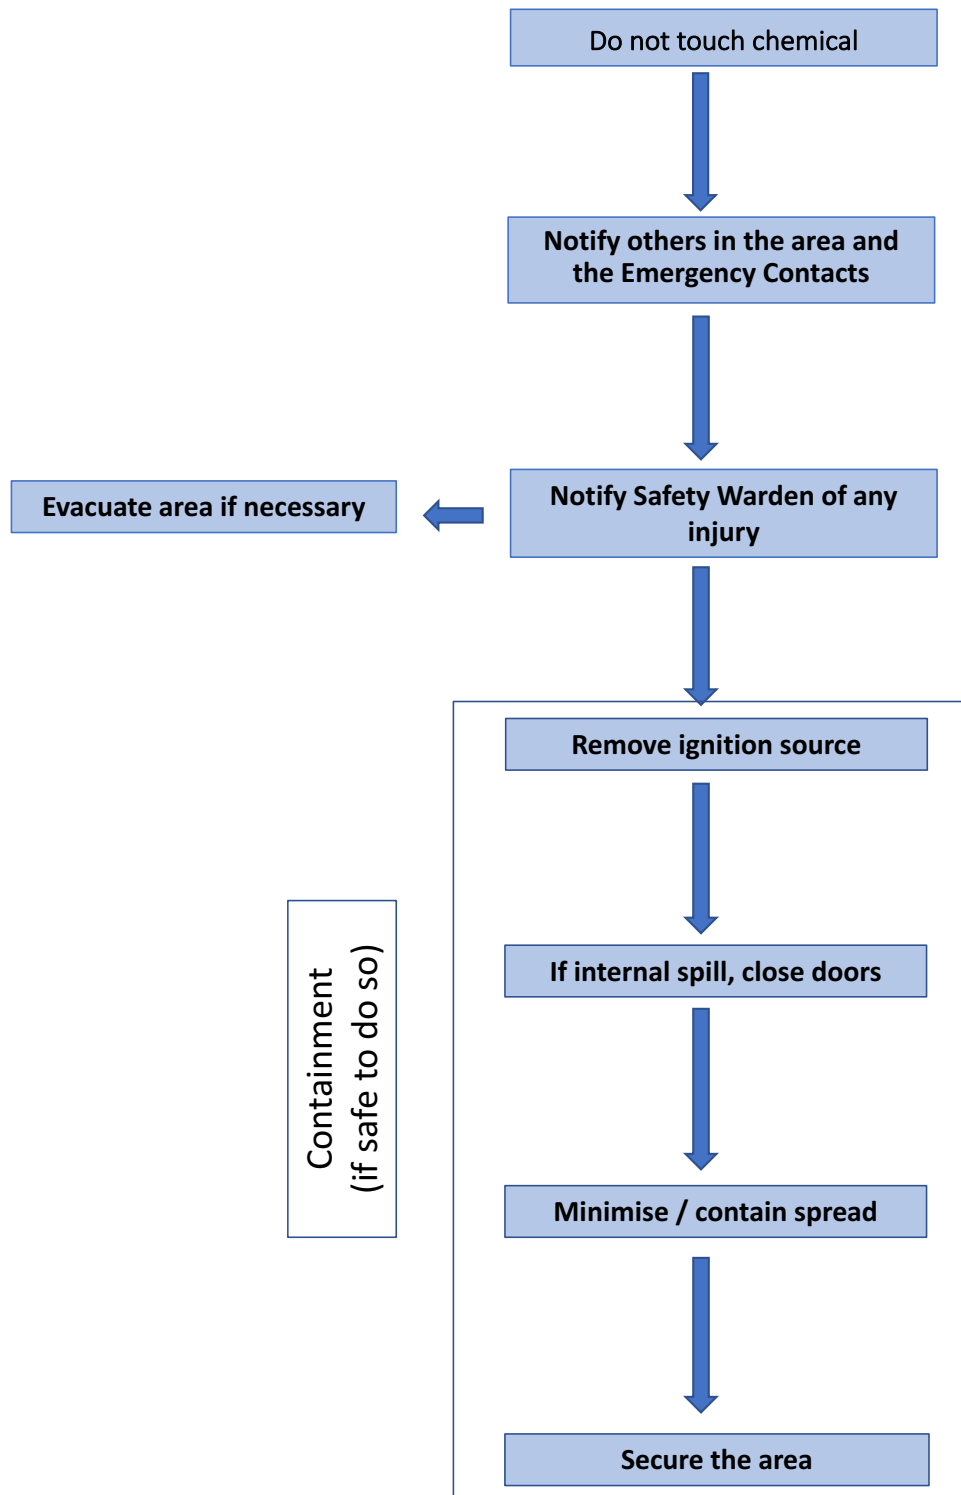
Do not touch chemical

Notify others in the area and the Emergency Contacts

Notify Safety Warden of any injury

Evacuate area if necessary

Containment
(if safe to do so)

Remove ignition source

If internal spill, close doors

Minimise / contain spread

Secure the area